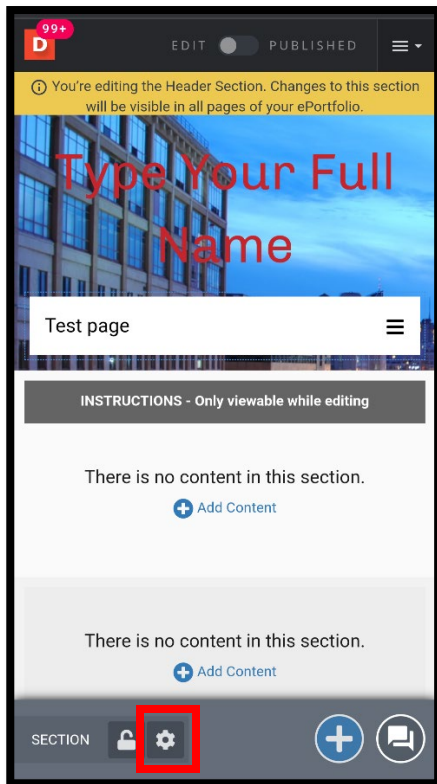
D 99+

EDIT PUBLISHED

ⓘ You're editing the Header Section. Changes to this section will be visible in all pages of your ePortfolio.

Type Your Full Name

Test page

INSTRUCTIONS - Only viewable while editing

There is no content in this section.

Add Content

There is no content in this section.

Add Content

SECTION